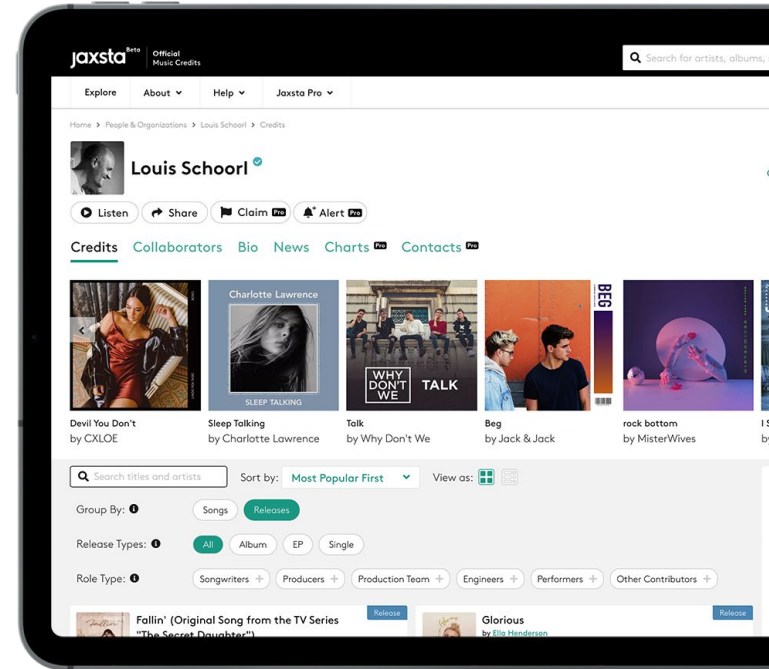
jaxsta Beta Official Music Credits

Search for artists, albums,

Explore About Help Jaxsta Pro

Home > People & Organizations > Louis Schoorl > Credits

Louis Schoorl

Listen Share Claim Pro Alert Pro

Credits Collaborators Bio News Charts Pro Contacts Pro

Charlotte Lawrence

SLEEP TALKING

WHY DON'T WE TALK

BEG

Devil You Don't
by CXLOE

Sleep Talking
by Charlotte Lawrence

Talk
by Why Don't We

Beg
by Jack & Jack

rock bottom
by MisterWives

Search titles and artists

Sort by: Most Popular First

View as:

Group By: Songs Releases

Release Types: All Album EP Single

Role Type: Songwriters + Producers + Production Team + Engineers + Performers + Other Contributors +

Release
Fallin' (Original Song from the TV Series "The Secret Daughter")

Release
Glorious
by Ella Henderson